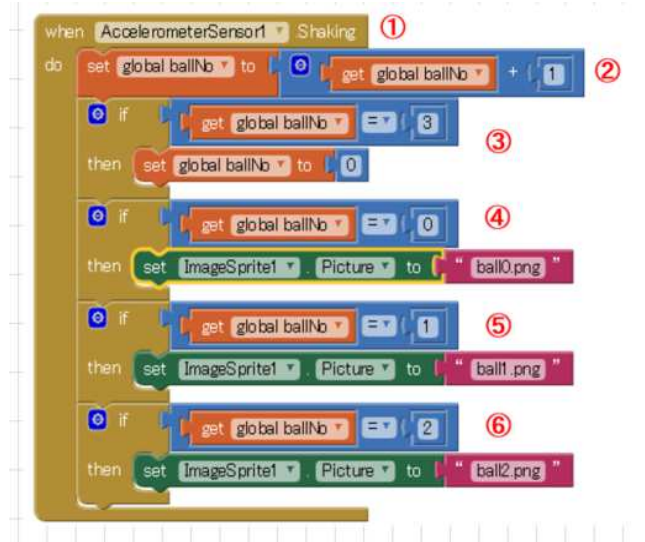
when AccelerometerSensor1 ▾ .Shaking ①
do set global ballNo ▾ to get global ballNo ▾ + 1 ②

if get global ballNo ▾ = ▾ 3 ③
then set global ballNo ▾ to 0

if get global ballNo ▾ = ▾ 0 ④
then set ImageSprite1 ▾ . Picture ▾ to " ball0.png "

if get global ballNo ▾ = ▾ 1 ⑤
then set ImageSprite1 ▾ . Picture ▾ to " ball1.png "

if get global ballNo ▾ = ▾ 2 ⑥
then set ImageSprite1 ▾ . Picture ▾ to " ball2.png "